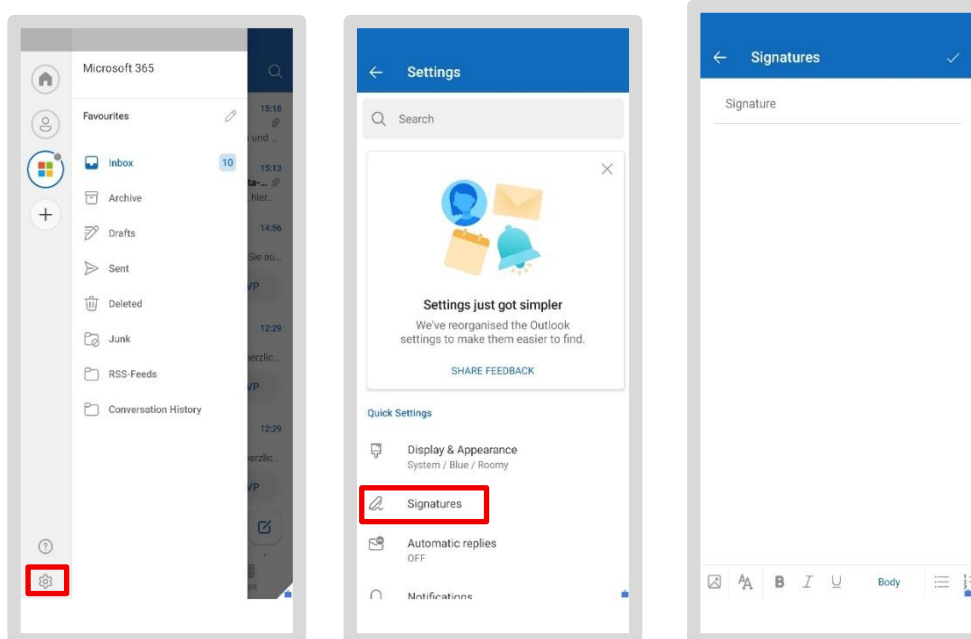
Microsoft 365

Favourites

Inbox 10

Archive

Drafts

Sent

Deleted

Junk

RSS-Feeds

Conversation History

15:18
und ...
15:13
ta-...
hier...
14:56
Sie ou...
VP
12:29
erzlic...
VP
12:29
erzlic...
VP

Settings

Search

Settings just got simpler

We've reorganised the Outlook settings to make them easier to find.

SHARE FEEDBACK

Quick Settings

Display & Appearance
System / Blue / Roomy

Signatures

Automatic replies
OFF

Notifications

Signatures

Signature

B I U Body